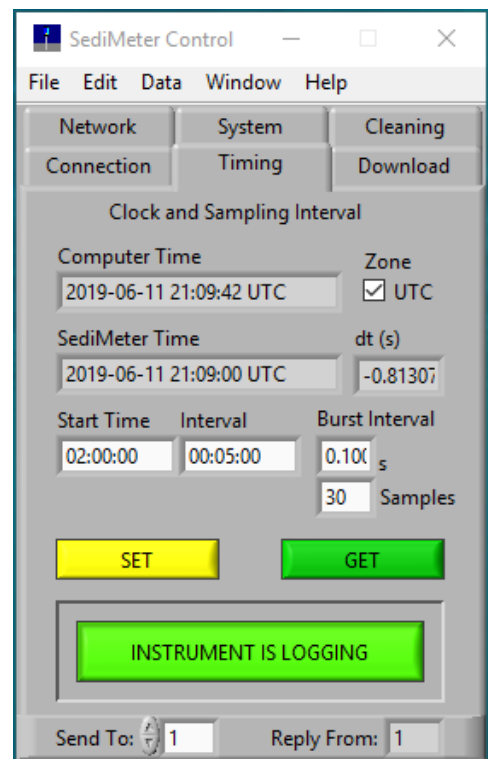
SediMeter Control

File Edit Data Window Help

Network | System | Cleaning
Connection | Timing | Download

Clock and Sampling Interval

Computer Time
2019-06-11 21:09:42 UTC

Zone
☑ UTC

SediMeter Time
2019-06-11 21:09:00 UTC

dt (s)
-0.81307

Start Time
02:00:00

Interval
00:05:00

Burst Interval
0.100 s
30 Samples

SET

GET

INSTRUMENT IS LOGGING

Send To: 1

Reply From: 1